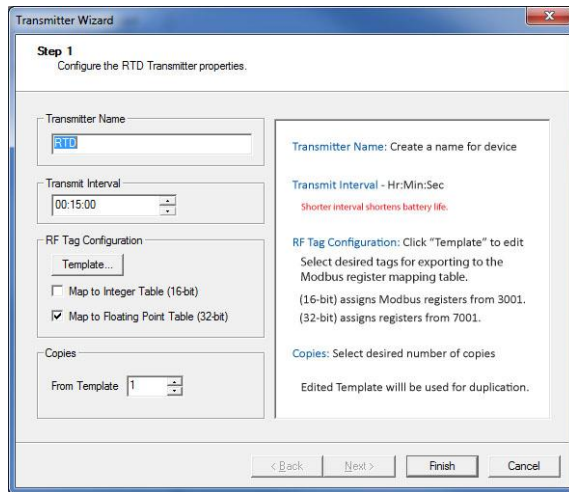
Transmitter Wizard

Step 1
Configure the RTD Transmitter properties.

Transmitter Name
RTD

Transmit Interval
00:15:00

RF Tag Configuration
Template...
Map to Integer Table (16-bit)
Map to Floating Point Table (32-bit)

Copies
From Template 1

Transmitter Name: Create a name for device

Transmit Interval - Hr:Min:Sec
Shorter interval shortens battery life.

RF Tag Configuration: Click "Template" to edit
Select desired tags for exporting to the Modbus register mapping table.

(16-bit) assigns Modbus registers from 3001.
(32-bit) assigns registers from 7001.

Copies: Select desired number of copies

Edited Template willl be used for duplication.

< Back   Next >   Finish   Cancel